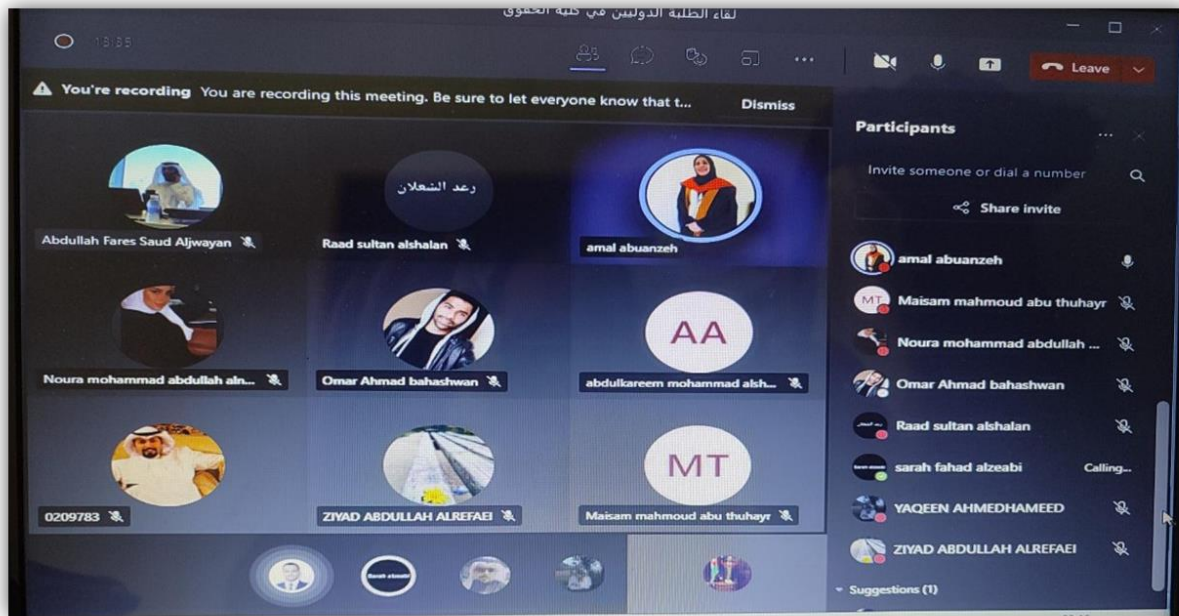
لقاء الطلبة الدوليين في كلية الحقوق

13:35

Leave

You're recording You are recording this meeting. Be sure to let everyone know that t...

Dismiss

رعد الشعلان

Abdullah Fares Saud Aljwayan

Raad sultan alshalan

amal abuanzeh

Noura mohammad abdullah aln...

Omar Ahmad bahashwan

AA

abdulkareem mohammad alsh...

0209783

ZIYAD ABDULLAH ALREFAEI

MT

Maisam mahmoud abu thuhayr

Participants

Invite someone or dial a number

Share invite

amal abuanzeh

MT Maisam mahmoud abu thuhayr

Noura mohammad abdullah ...

Omar Ahmad bahashwan

Raad sultan alshalan

sarah fahad alzeabi

Calling...

YAQEEN AHMEDHAMEED

ZIYAD ABDULLAH ALREFAEI

Suggestions (1)